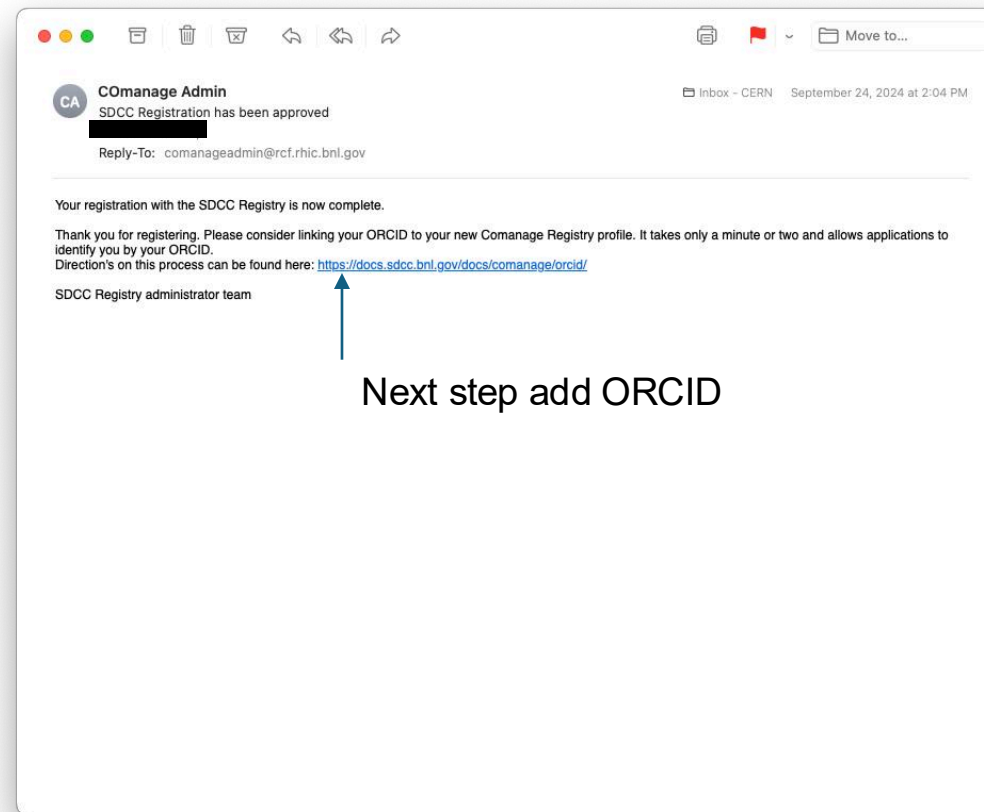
Move to...

CA

COmanage Admin
SDCC Registration has been approved

Inbox - CERN September 24, 2024 at 2:04 PM

Reply-To: comanageadmin@rcf.rhic.bnl.gov

Your registration with the SDCC Registry is now complete.

Thank you for registering. Please consider linking your ORCID to your new Comanage Registry profile. It takes only a minute or two and allows applications to identify you by your ORCID.
Direction's on this process can be found here: https://docs.sdcc.bnl.gov/docs/comanage/orcid/

SDCC Registry administrator team

Next step add ORCID